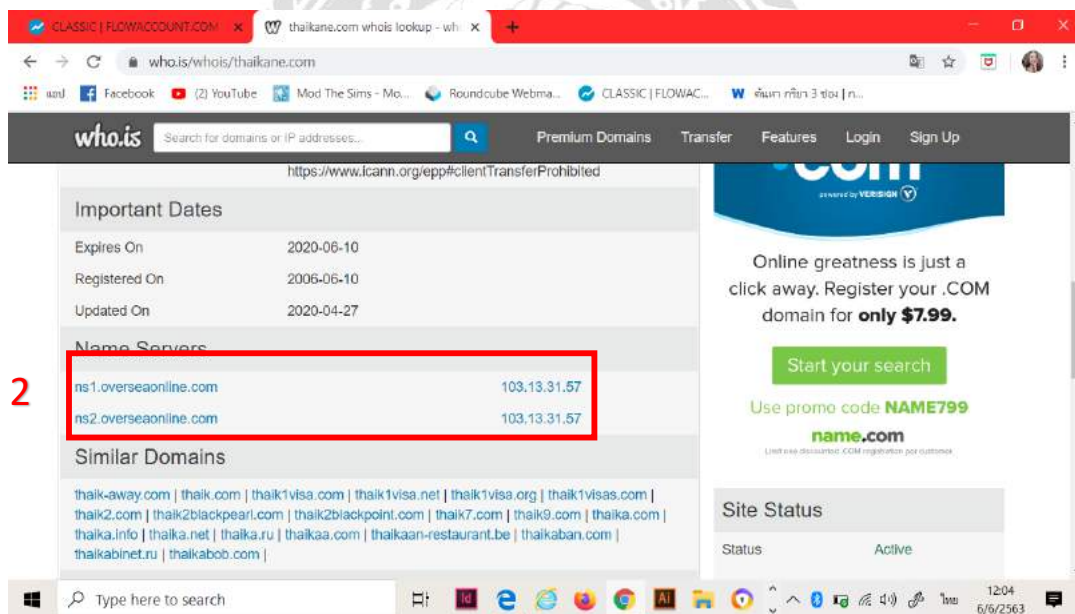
CLASSIC | FLOWACCOUNT.COM ×
thaikane.com whois lookup - wh ×
+

who.is/whois/thaikane.com

แอป Facebook (2) YouTube Mod The Sims - Mo... Roundcube Webma... CLASSIC | FLOWAC... ค้นหา กริยา 3 ช่อง | ก...

who.is
Search for domains or IP addresses...
Premium Domains Transfer Features Login Sign Up

https://www.icann.org/epp#clientTransferProhibited

Important Dates

| | |
|---|---|
| Expires On | 2020-06-10 |
| Registered On | 2006-06-10 |
| Updated On | 2020-04-27 |

Name Servers

2

| | |
|---|---|
| ns1.overseaonline.com | 103.13.31.57 |
| ns2.overseaonline.com | 103.13.31.57 |

Similar Domains

thaik-away.com | thaik.com | thaik1visa.com | thaik1visa.net | thaik1visa.org | thaik1visas.com | thaik2.com | thaik2blackpearl.com | thaik2blackpoint.com | thaik7.com | thaik9.com | thaika.com | thaika.info | thaika.net | thaika.ru | thaikaa.com | thaikaan-restaurant.be | thaikaban.com | thaikabinet.ru | thaikabob.com |

.com
powered by VERISIGN

Online greatness is just a click away. Register your .COM domain for only $7.99.

Start your search

Use promo code NAME799

name.com
Limit one discounted .COM registration per customer

Site Status

Status Active

Type here to search

ไทย 12:04 6/6/2563